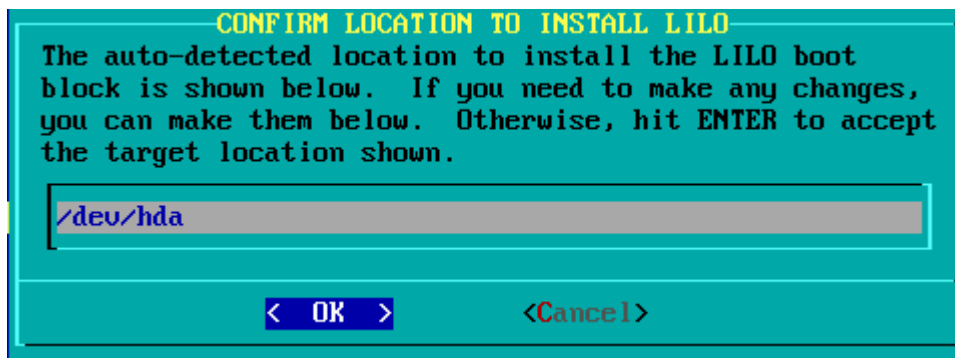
CONFIRM LOCATION TO INSTALL LILO

The auto-detected location to install the LILO boot block is shown below. If you need to make any changes, you can make them below. Otherwise, hit ENTER to accept the target location shown.

/dev/hda

< OK >

<Cancel>